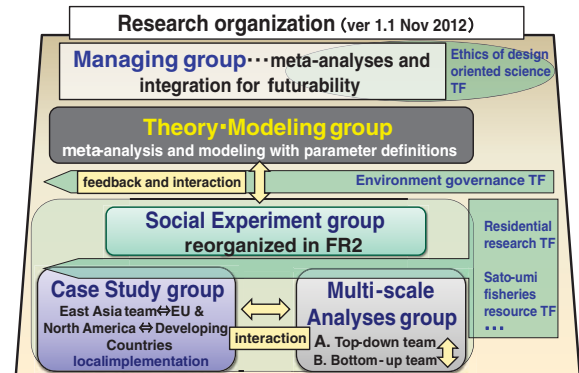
Research organization (ver 1.1 Nov 2012)

Managing group··· meta-analyses and integration for futurability

Ethics of design oriented science TF

Theory·Modeling group
meta-analysis and modeling with parameter definitions

feedback and interaction

Environment governance TF

Social Experiment group
reorganized in FR2

Residential research TF

Sato-umi fisheries resource TF
···

Case Study group
East Asia team⇔EU & North America⇔Developing Countries
localimplementation

interaction

Multi-scale Analyses group
A. Top-down team
B. Bottom-up team